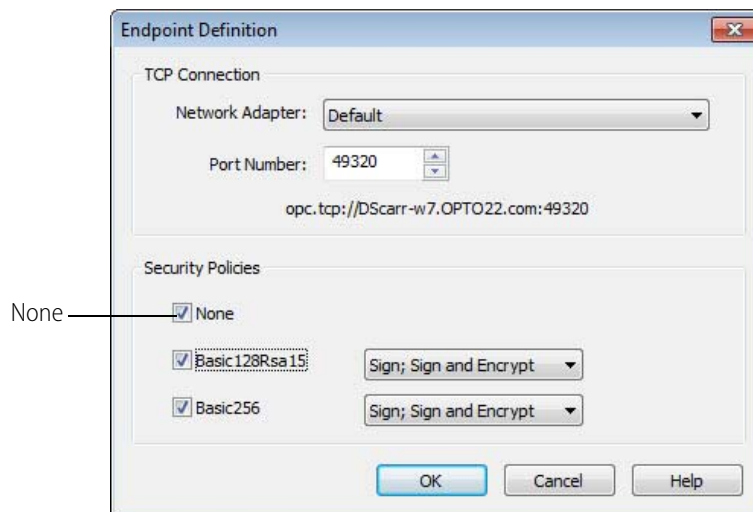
Endpoint Definition

TCP Connection

Network Adapter: Default

Port Number: 49320

opc.tcp://DScarr-w7.OPTO22.com:49320

Security Policies

None

None

Basic128Rsa15

Sign; Sign and Encrypt

Basic256

Sign; Sign and Encrypt

OK

Cancel

Help